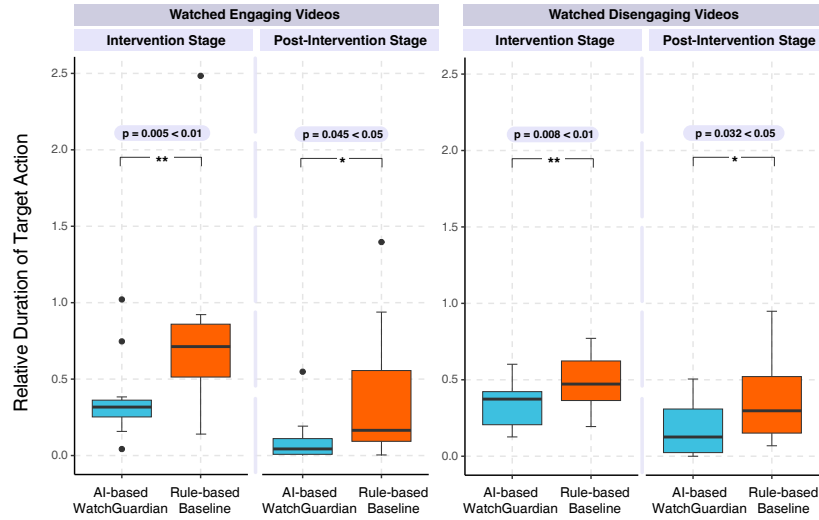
Watched Engaging Videos

Intervention Stage

Post-Intervention Stage

Watched Disengaging Videos

Intervention Stage

Post-Intervention Stage

Relative Duration of Target Action

2.5
2.0
1.5
1.0
0.5
0.0

p = 0.005 < 0.01
**

p = 0.045 < 0.05
*

2.5
2.0
1.5
1.0
0.5
0.0

p = 0.008 < 0.01
**

p = 0.032 < 0.05
*

AI-based WatchGuardian
Rule-based Baseline

AI-based WatchGuardian
Rule-based Baseline

AI-based WatchGuardian
Rule-based Baseline

AI-based WatchGuardian
Rule-based Baseline